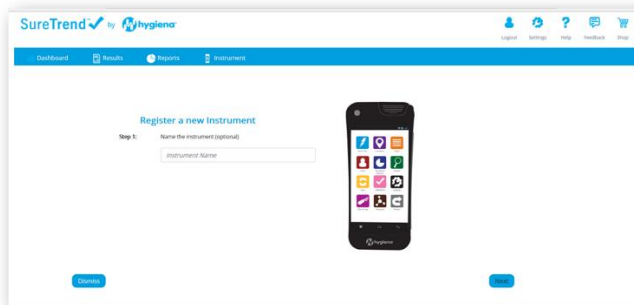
SureTrend by hygiena

Logout Settings Help Feedback Shop

Dashboard Results Reports Instrument

Register a new Instrument

Step 1: Name the instrument (optional)

Instrument Name

hygiena

Dismiss

Next